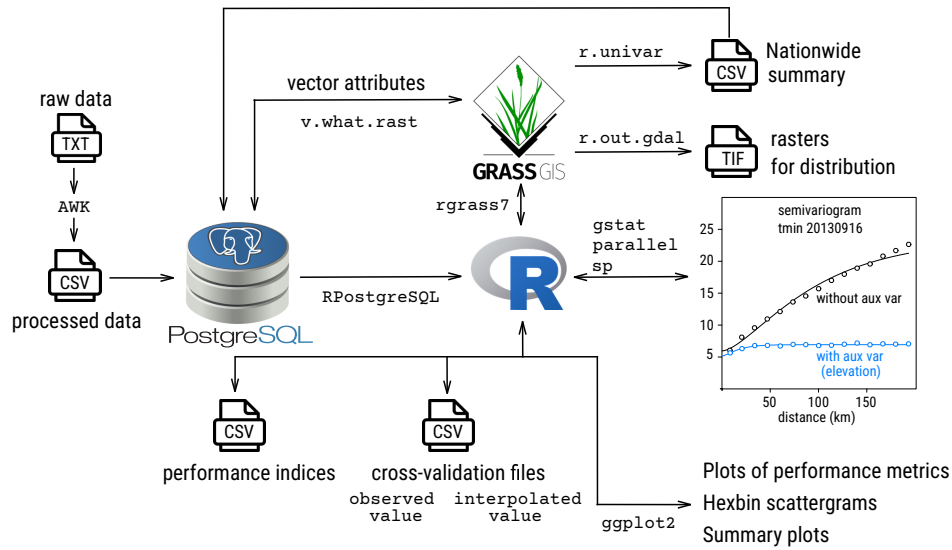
raw data

TXT

AWK

CSV

processed data

PostgreSQL

vector attributes

v.what.rast

GRASS GIS

r.univar

CSV

Nationwide summary

r.out.gdal

TIF

rasters for distribution

rgrass7

gstat
parallel
sp

RPostgreSQL

semivariogram
tmin 20130916

25
20
15
10
5

without aux var

with aux var
(elevation)

50 100 150
distance (km)

CSV

performance indices

CSV

cross-validation files

observed value

interpolated value

ggplot2

Plots of performance metrics
Hexbin scattergrams
Summary plots